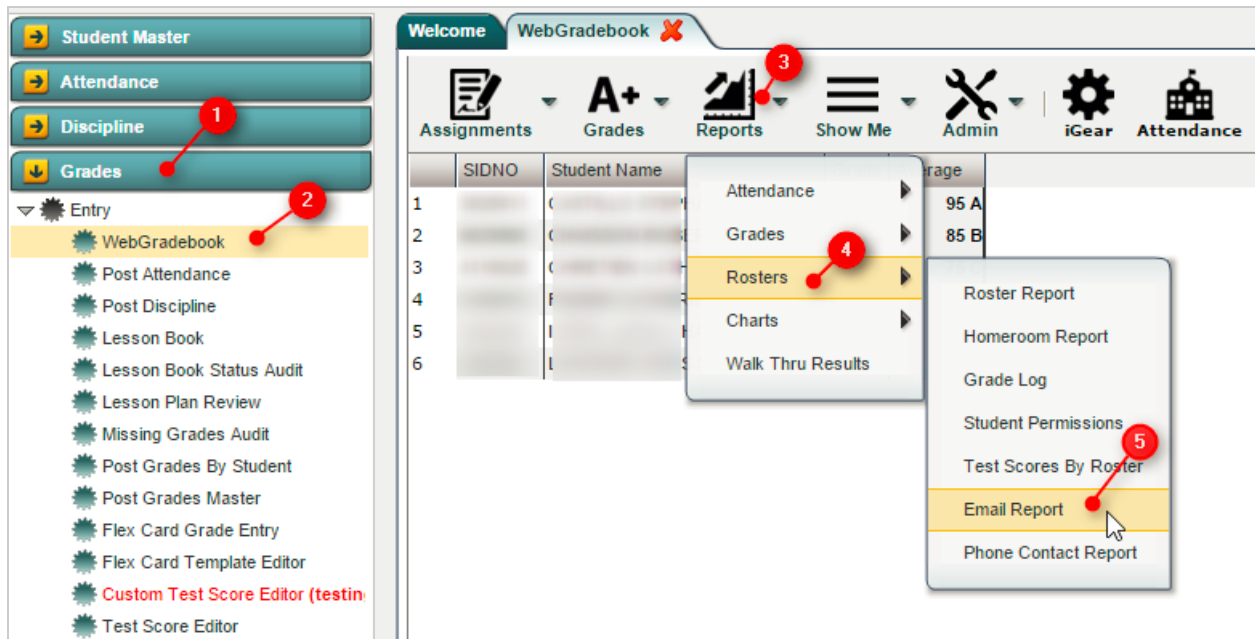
Student Master
Attendance
Discipline
Grades
1
2
Entry
WebGradebook
Post Attendance
Post Discipline
Lesson Book
Lesson Book Status Audit
Lesson Plan Review
Missing Grades Audit
Post Grades By Student
Post Grades Master
Flex Card Grade Entry
Flex Card Template Editor
Custom Test Score Editor (testin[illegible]
Test Score Editor

Welcome
WebGradebook

Assignments
Grades
Reports
3
Show Me
Admin
iGear
Attendance

| | SIDNO | Student Name | | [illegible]erage |
|---|---|---|---|---|
| 1 | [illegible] | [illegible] | | 95 A |
| 2 | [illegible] | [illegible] | | 85 B |
| 3 | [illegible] | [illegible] | | |
| 4 | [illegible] | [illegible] | | |
| 5 | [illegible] | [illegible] | | |
| 6 | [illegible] | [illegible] | | |

Attendance
Grades
Rosters
4
Charts
Walk Thru Results

Roster Report
Homeroom Report
Grade Log
Student Permissions
5
Test Scores By Roster
Email Report
Phone Contact Report